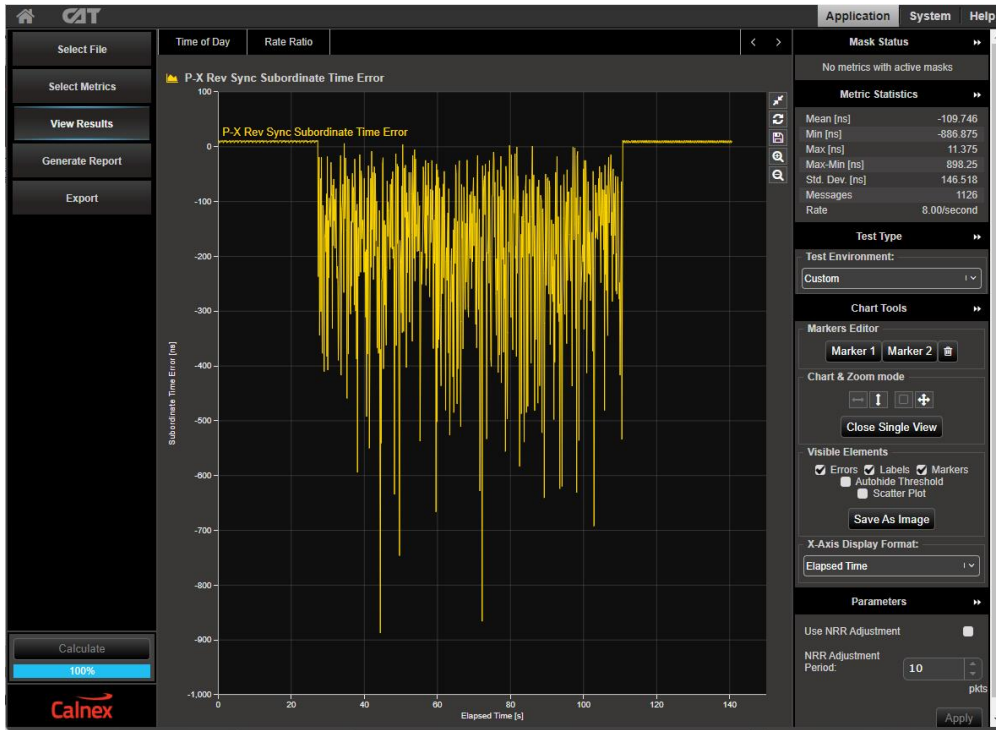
CAT

Application System Help

Select File

Select Metrics

View Results

Generate Report

Export

Calculate

100%

Calnex

Time of Day Rate Ratio

P-X Rev Sync Subordinate Time Error

P-X Rev Sync Subordinate Time Error

100
0
-100
-200
-300
-400
-500
-600
-700
-800
-900
-1,000

Subordinate Time Error [ns]

0 20 40 60 80 100 120 140

Elapsed Time [s]

Mask Status

No metrics with active masks

Metric Statistics

| Mean [ns] | -109.746 |
|---|---|
| Min [ns] | -886.875 |
| Max [ns] | 11.375 |
| Max-Min [ns] | 898.25 |
| Std. Dev. [ns] | 146.518 |
| Messages | 1126 |
| Rate | 8.00/second |

Test Type

Test Environment:

Custom

Chart Tools

Markers Editor

Marker 1 Marker 2

Chart & Zoom mode

Close Single View

Visible Elements

Errors Labels Markers

Autohide Threshold

Scatter Plot

Save As Image

X-Axis Display Format:

Elapsed Time

Parameters

Use NRR Adjustment

NRR Adjustment Period:

10

pkts

Apply